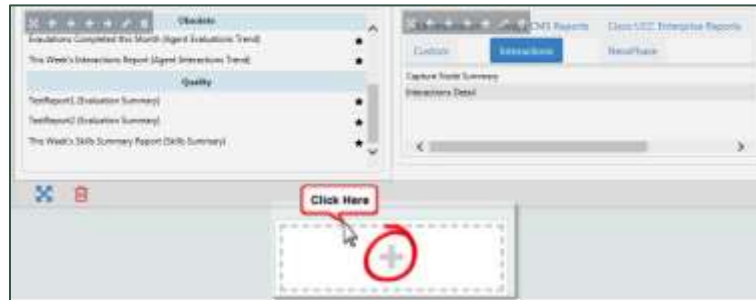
Obsolete
Evaluations Completed this Month (Agent Evaluations Trend)
This Week's Interactions Report (Agent Interactions Trend)
Quality
TestReport1 (Evaluation Summary)
TestReport2 (Evaluation Summary)
This Week's Skills Summary Report (Skills Summary)

CMS Reports
Cisco UCC Enterprise Reports
Custom
Interactions
NiceVision
Capture Node Summary
Interactions Detail

Click Here